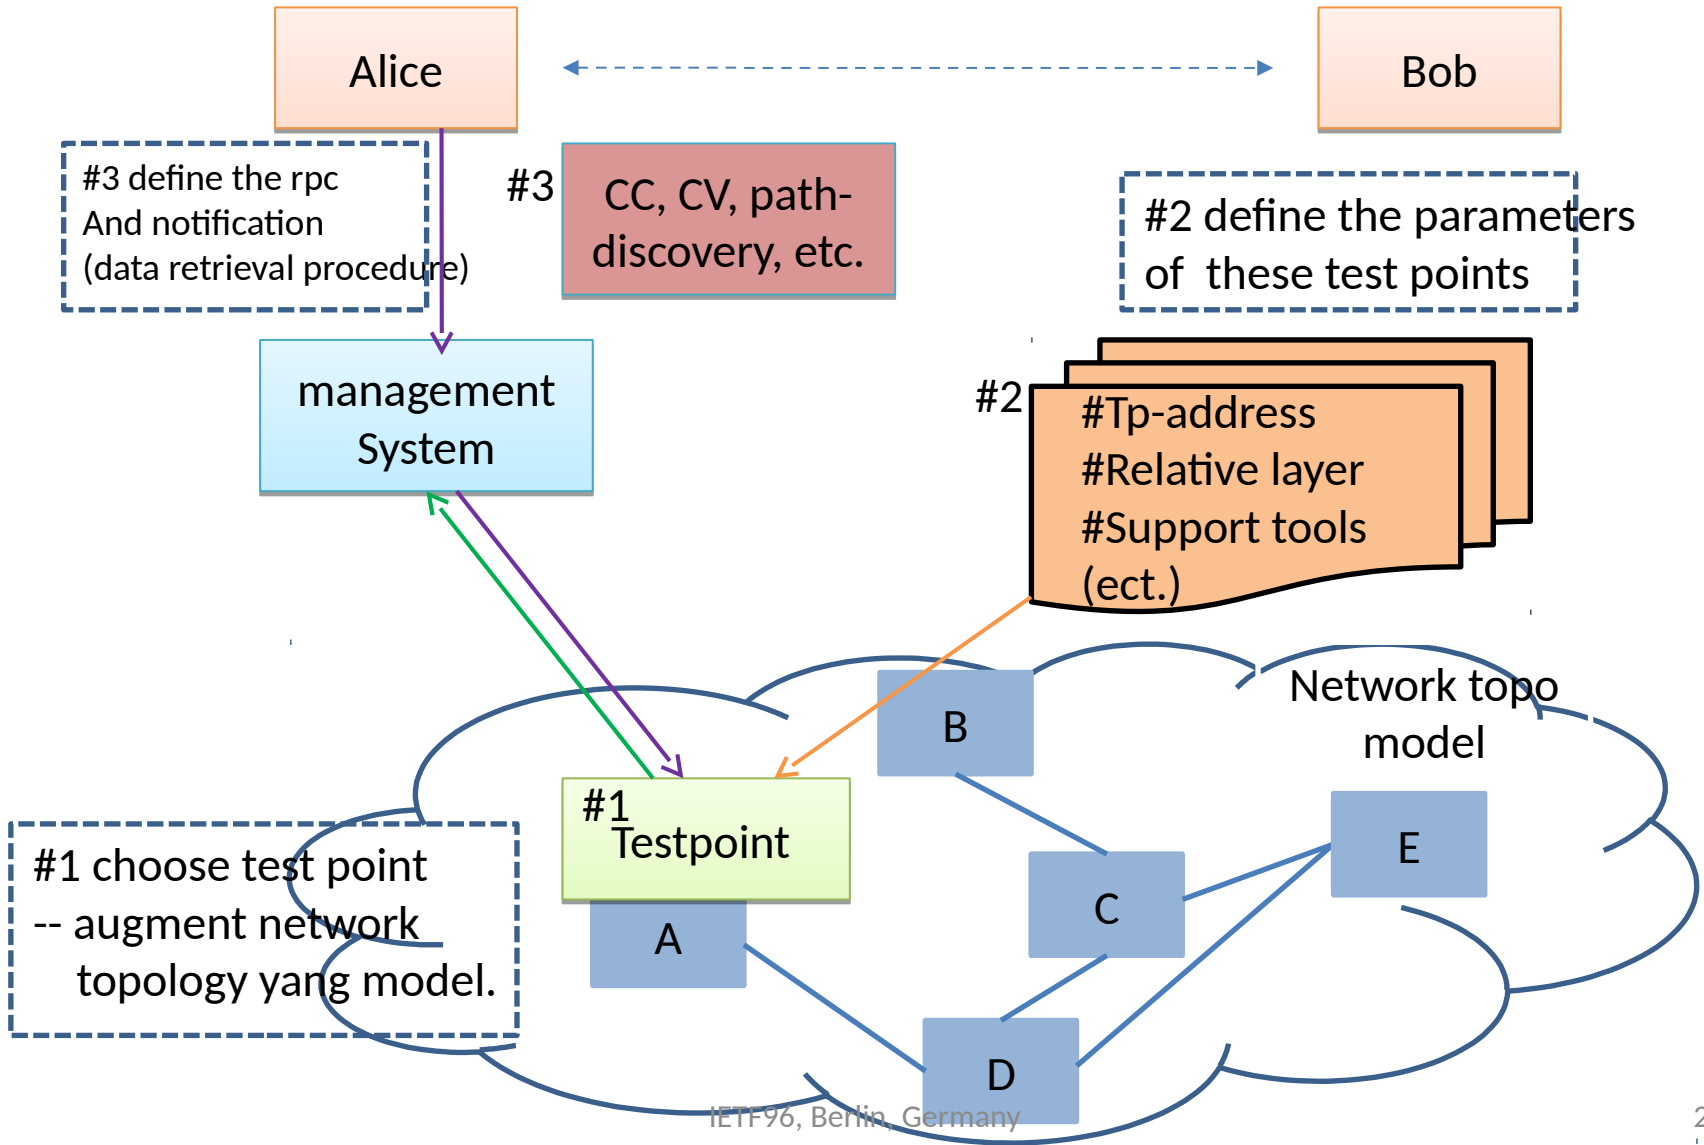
Alice

Bob

#3 define the rpc
And notification
(data retrieval procedure)

#3

CC, CV, path-discovery, etc.

#2 define the parameters of these test points

management System

#2

#Tp-address
#Relative layer
#Support tools
(ect.)

Network topo model

B

#1
Testpoint

E

C

#1 choose test point
-- augment network topology yang model.

A

D

IETF96, Berlin, Germany

2